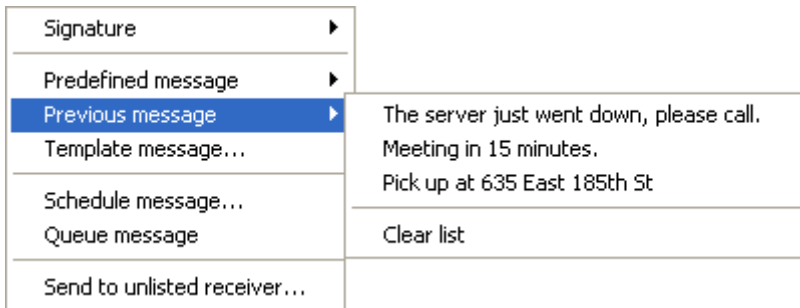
Signature
Predefined message
Previous message
Template message...
Schedule message...
Queue message
Send to unlisted receiver...

The server just went down, please call.
Meeting in 15 minutes.
Pick up at 635 East 185th St
Clear list